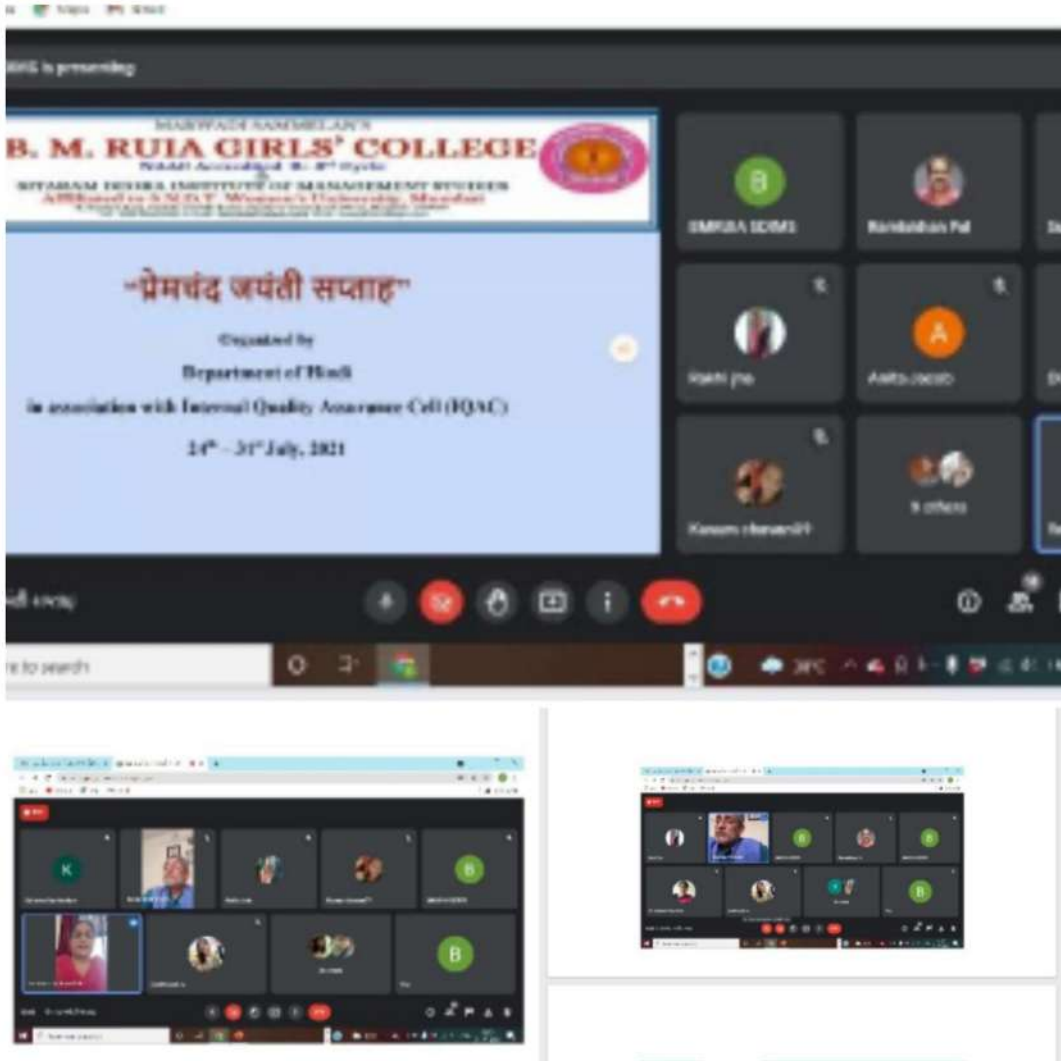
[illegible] is presenting

MARWADI SAMMELAN'S
B. M. RUIA GIRLS' COLLEGE
NAAC Accredited 'B' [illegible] Cycle
SITARAM DEORA INSTITUTE OF MANAGEMENT STUDIES
Affiliated to S.N.D.T. Women's University, Mumbai
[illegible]

"प्रेमचंद जयंती सप्ताह"

Organized by
Department of Hindi
in association with Internal Quality Assurance Cell (IQAC)
24th - 31st July, 2021

B
BMRUIA SDIMS

Ramlakhan Pal

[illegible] jha

A
Anita Jacob

Kusum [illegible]

9 others

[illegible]

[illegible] to search

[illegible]

K

B

B

B

B